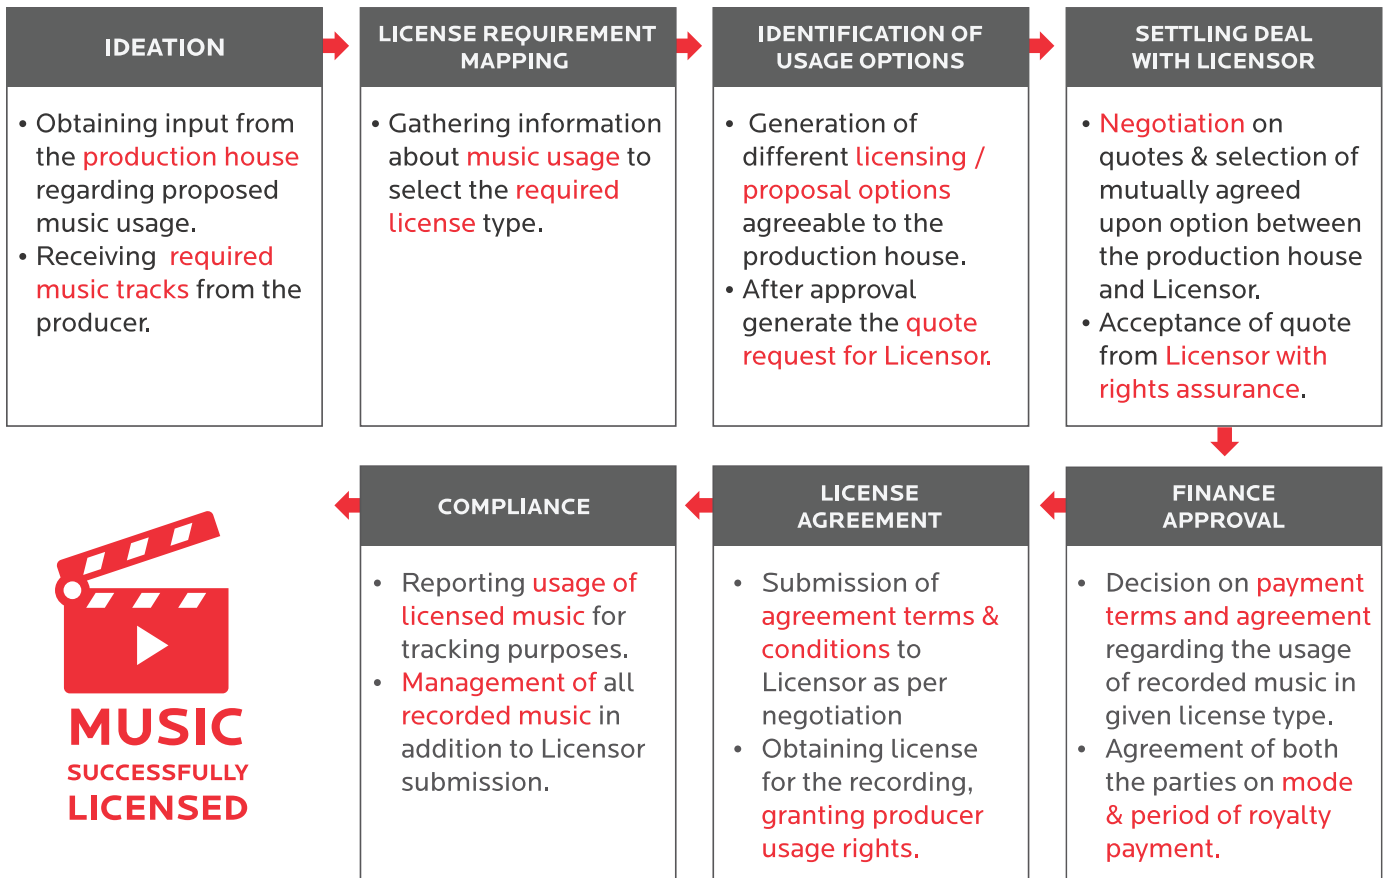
IDEATION

• Obtaining input from the production house regarding proposed music usage.
• Receiving required music tracks from the producer.

LICENSE REQUIREMENT MAPPING

• Gathering information about music usage to select the required license type.

IDENTIFICATION OF USAGE OPTIONS

• Generation of different licensing / proposal options agreeable to the production house.
• After approval generate the quote request for Licensor.

SETTLING DEAL WITH LICENSOR

• Negotiation on quotes & selection of mutually agreed upon option between the production house and Licensor.
• Acceptance of quote from Licensor with rights assurance.

FINANCE APPROVAL

• Decision on payment terms and agreement regarding the usage of recorded music in given license type.
• Agreement of both the parties on mode & period of royalty payment.

LICENSE AGREEMENT

• Submission of agreement terms & conditions to Licensor as per negotiation
• Obtaining license for the recording, granting producer usage rights.

COMPLIANCE

• Reporting usage of licensed music for tracking purposes.
• Management of all recorded music in addition to Licensor submission.

MUSIC SUCCESSFULLY LICENSED